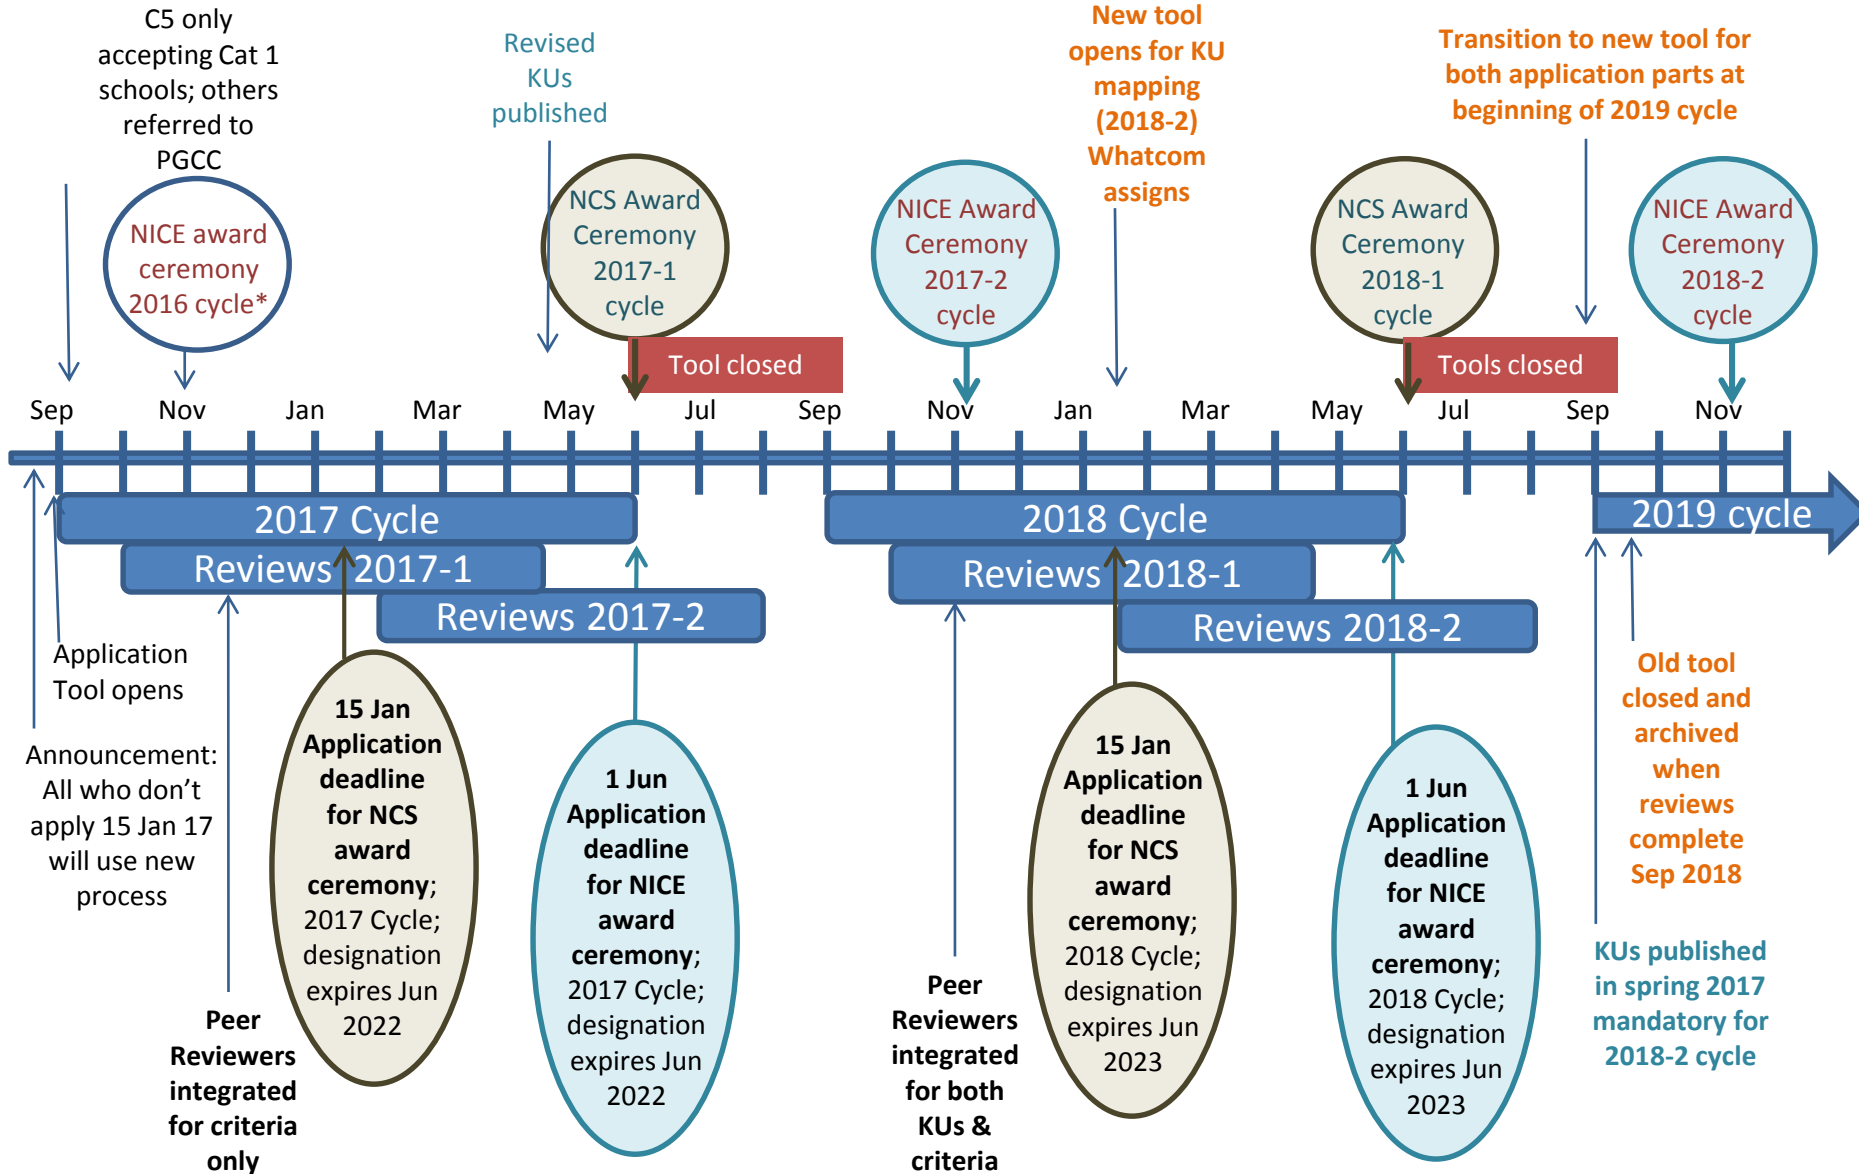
C5 only accepting Cat 1 schools; others referred to PGCC

Revised KUs published

New tool opens for KU mapping (2018-2) Whatcom assigns

Transition to new tool for both application parts at beginning of 2019 cycle

NICE award ceremony 2016 cycle*

NCS Award Ceremony 2017-1 cycle

NICE Award Ceremony 2017-2 cycle

NCS Award Ceremony 2018-1 cycle

NICE Award Ceremony 2018-2 cycle

Tool closed

Tools closed

Sep Nov Jan Mar May Jul Sep Nov Jan Mar May Jul Sep Nov

2017 Cycle

Reviews 2017-1

Reviews 2017-2

2018 Cycle

Reviews 2018-1

Reviews 2018-2

2019 cycle

Application Tool opens

Announcement: All who don't apply 15 Jan 17 will use new process

Peer Reviewers integrated for criteria only

15 Jan Application deadline for NCS award ceremony; 2017 Cycle; designation expires Jun 2022

1 Jun Application deadline for NICE award ceremony; 2017 Cycle; designation expires Jun 2022

Peer Reviewers integrated for both KUs & criteria

15 Jan Application deadline for NCS award ceremony; 2018 Cycle; designation expires Jun 2023

1 Jun Application deadline for NICE award ceremony; 2018 Cycle; designation expires Jun 2023

Old tool closed and archived when reviews complete Sep 2018

KUs published in spring 2017 mandatory for 2018-2 cycle